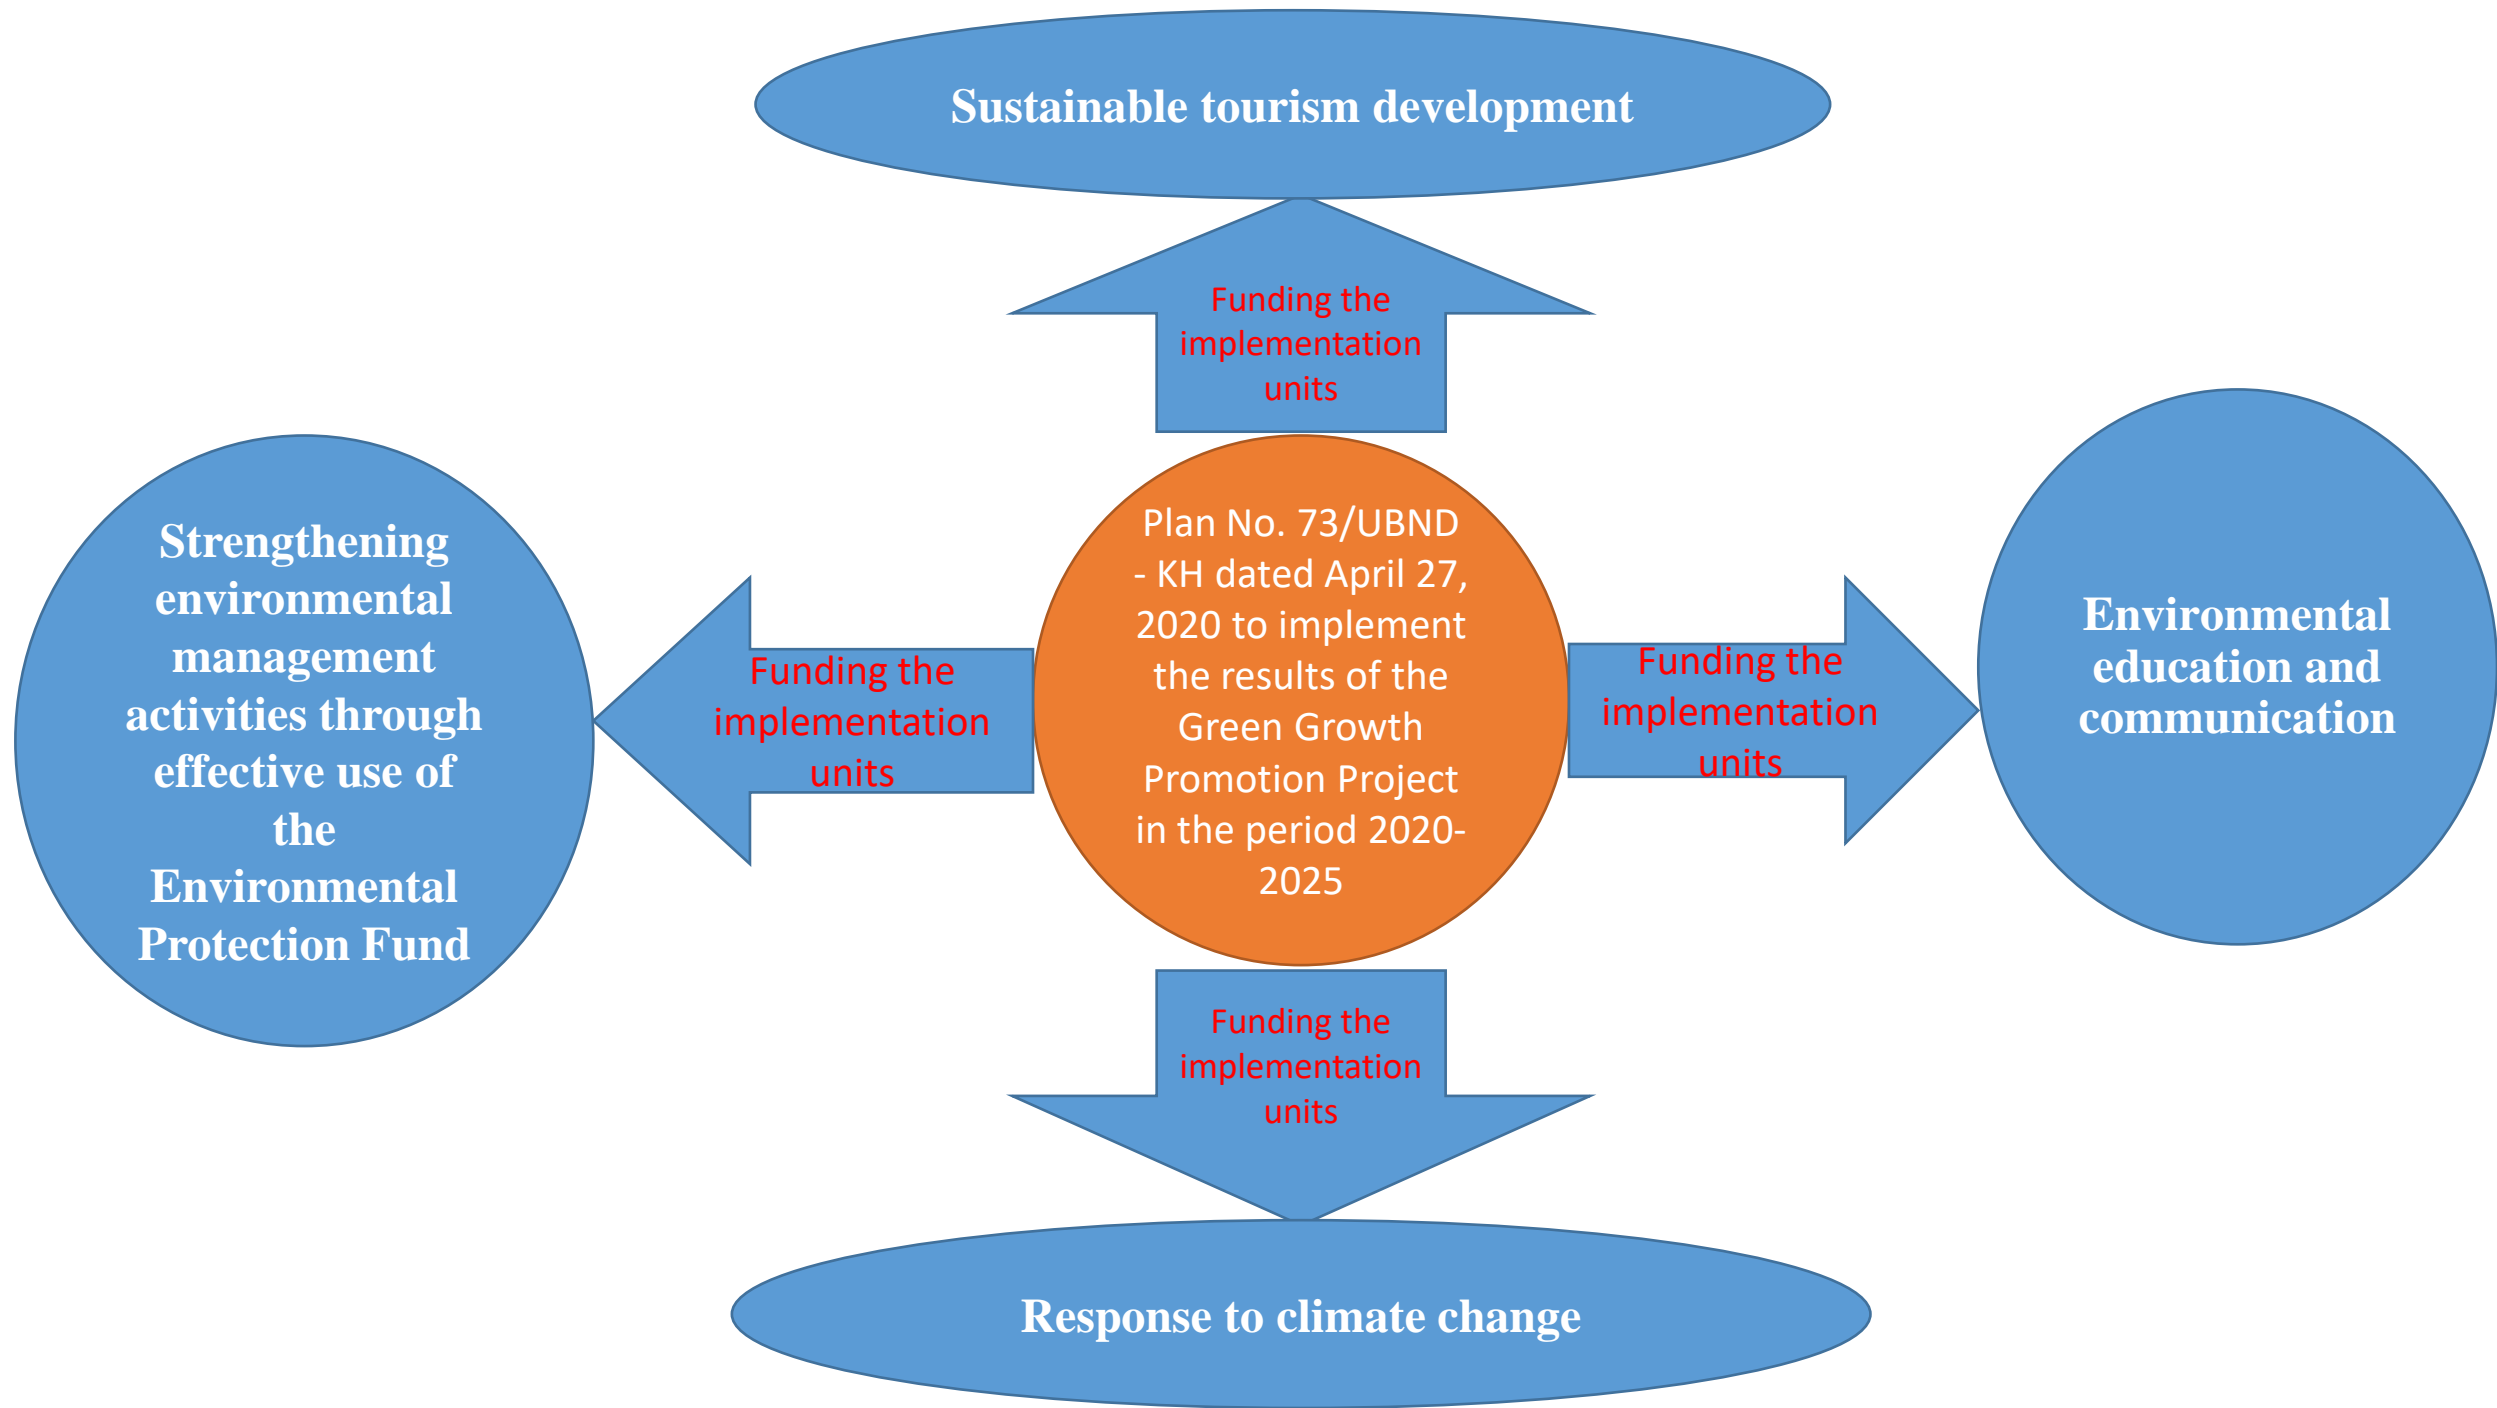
Sustainable tourism development

Funding the implementation units

Strengthening environmental management activities through effective use of the Environmental Protection Fund

Funding the implementation units

Plan No. 73/UBND - KH dated April 27, 2020 to implement the results of the Green Growth Promotion Project in the period 2020-2025

Funding the implementation units

Environmental education and communication

Funding the implementation units

Response to climate change